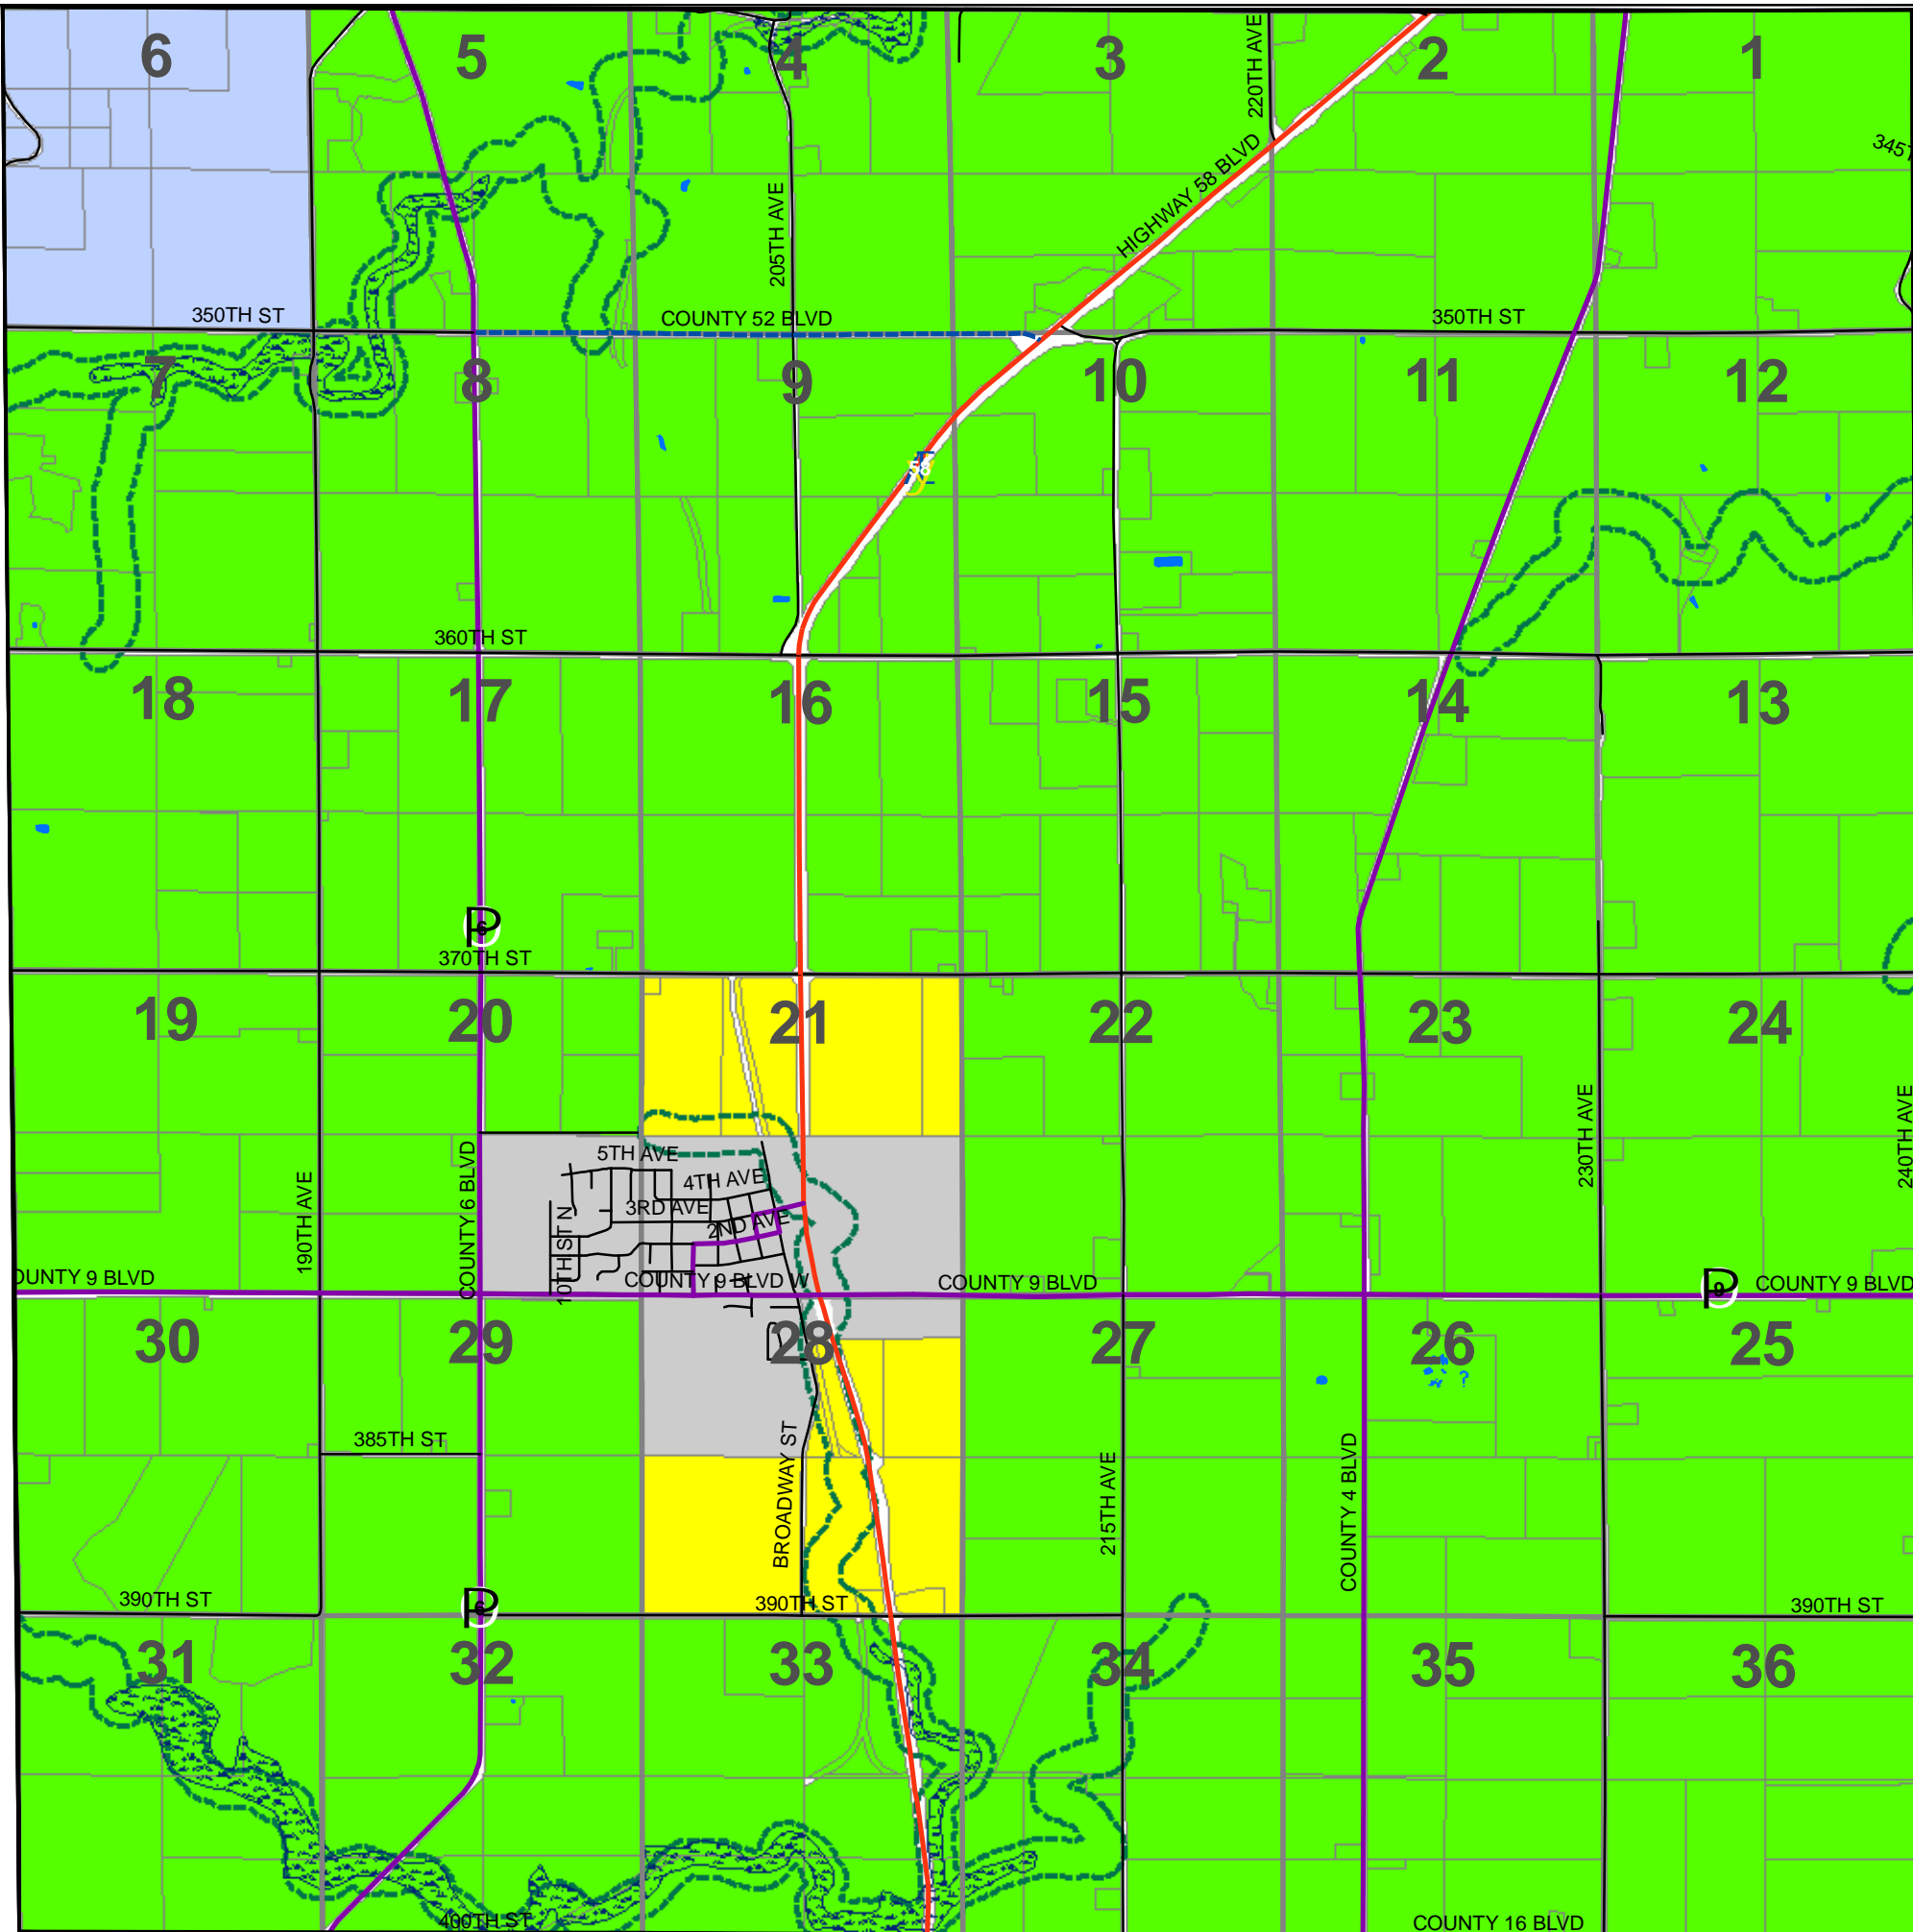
6
5
4
3
2
1
205TH AVE
220TH AVE
HIGHWAY 58 BLVD
345T
350TH ST
COUNTY 52 BLVD
350TH ST
7
8
9
10
11
12
58
360TH ST
18
17
16
15
14
13
6
370TH ST
19
20
21
22
23
24
5TH AVE
4TH AVE
3RD AVE
2ND AVE
10TH ST N
COUNTY 6 BLVD
190TH AVE
230TH AVE
240TH AVE
OUNTY 9 BLVD
COUNTY 9 BLVD W
COUNTY 9 BLVD
9
COUNTY 9 BLVD
30
29
28
27
26
25
385TH ST
BROADWAY ST
215TH AVE
COUNTY 4 BLVD
390TH ST
6
390TH ST
390TH ST
31
32
33
34
35
36
400TH ST
COUNTY 16 BLVD